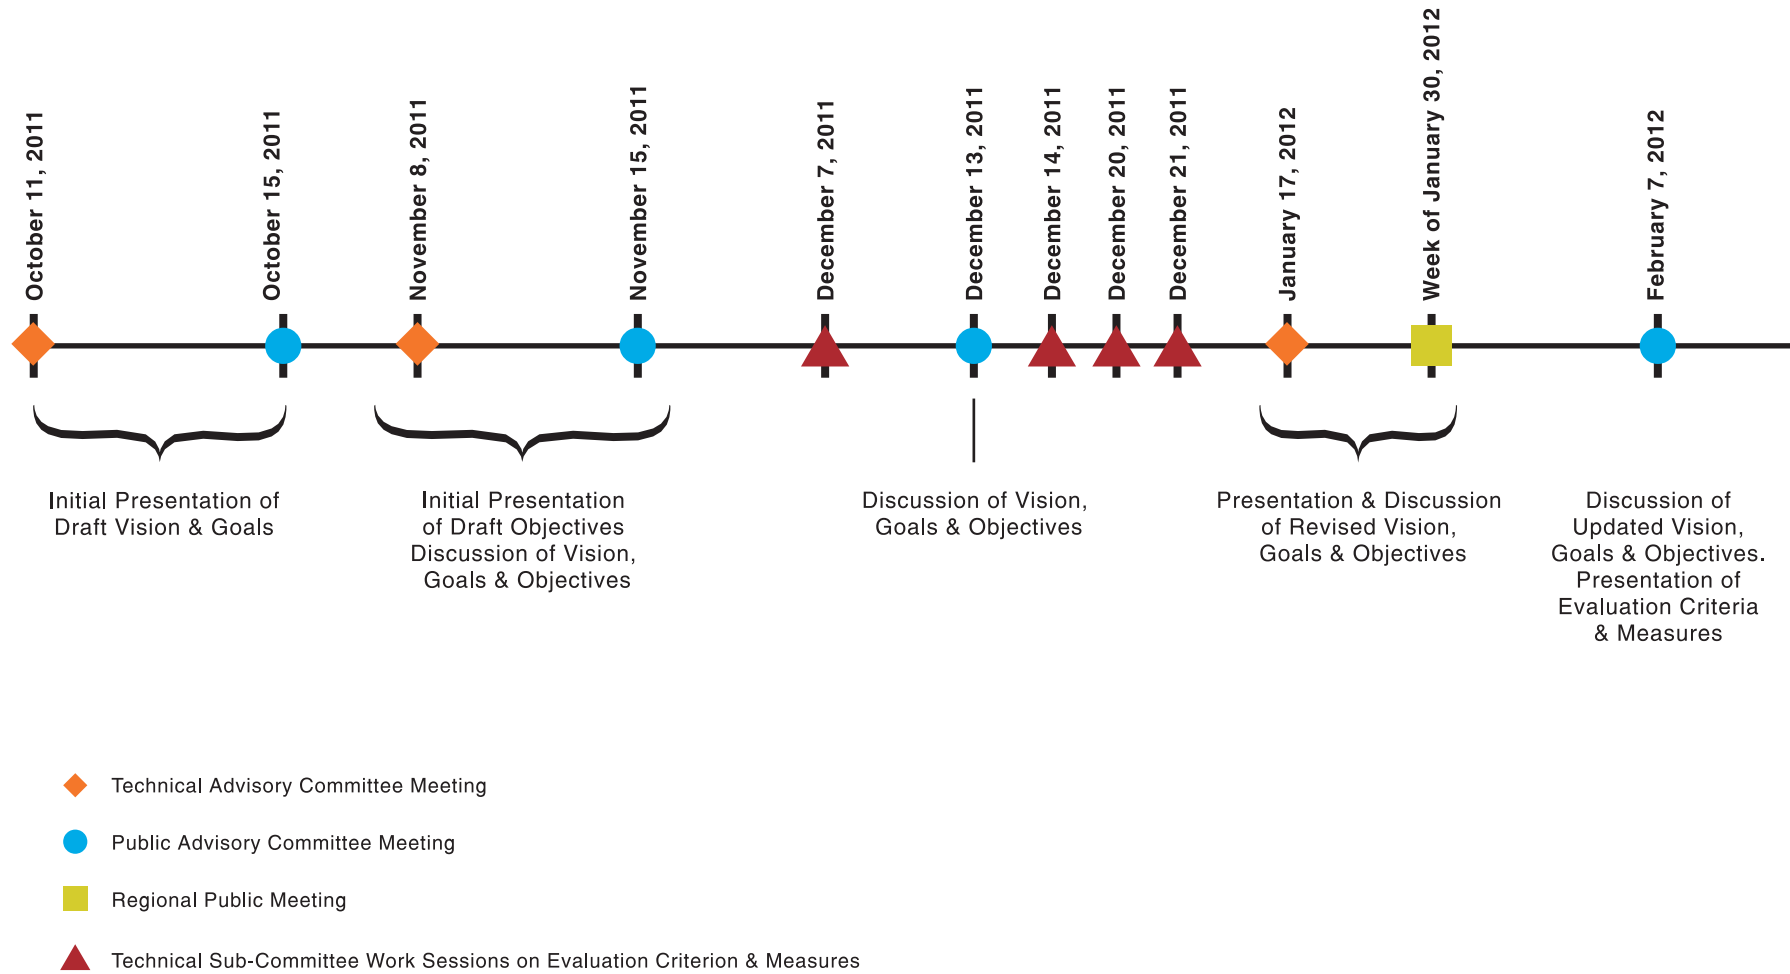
October 11, 2011

October 15, 2011

November 8, 2011

November 15, 2011

December 7, 2011

December 13, 2011

December 14, 2011

December 20, 2011

December 21, 2011

January 17, 2012

Week of January 30, 2012

February 7, 2012

Initial Presentation of Draft Vision & Goals

Initial Presentation of Draft Objectives Discussion of Vision, Goals & Objectives

Discussion of Vision, Goals & Objectives

Presentation & Discussion of Revised Vision, Goals & Objectives

Discussion of Updated Vision, Goals & Objectives. Presentation of Evaluation Criteria & Measures

Technical Advisory Committee Meeting

Public Advisory Committee Meeting

Regional Public Meeting

Technical Sub-Committee Work Sessions on Evaluation Criterion & Measures